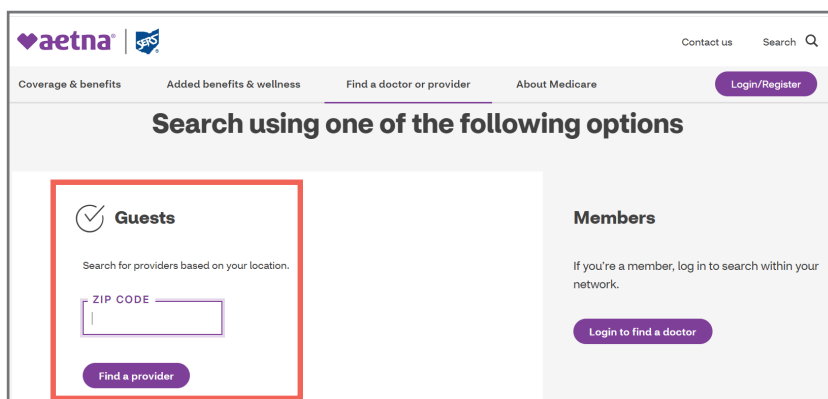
aetna | SRS

Contact us Search

Coverage & benefits Added benefits & wellness Find a doctor or provider About Medicare Login/Register

Search using one of the following options

Guests

Search for providers based on your location.

ZIP CODE

Find a provider

Members

If you're a member, log in to search within your network.

Login to find a doctor